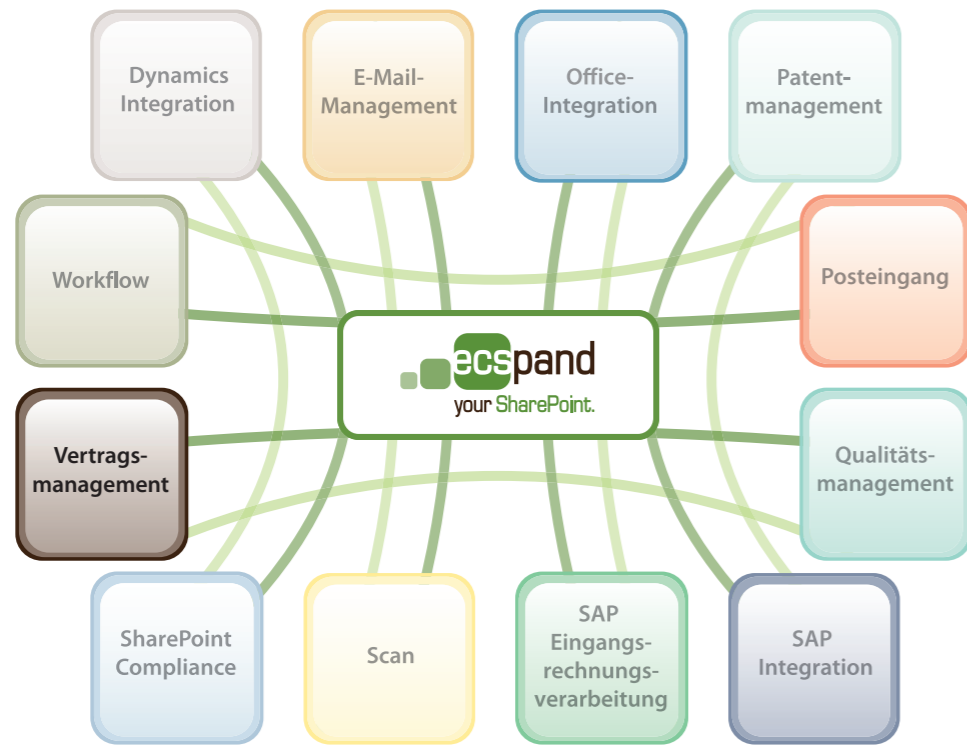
Dynamics Integration

E-Mail-Management

Office-Integration

Patentmanagement

Workflow

ecspand
your SharePoint.

Posteingang

Vertragsmanagement

Qualitätsmanagement

SharePoint Compliance

Scan

SAP Eingangsrechnungsverarbeitung

SAP Integration